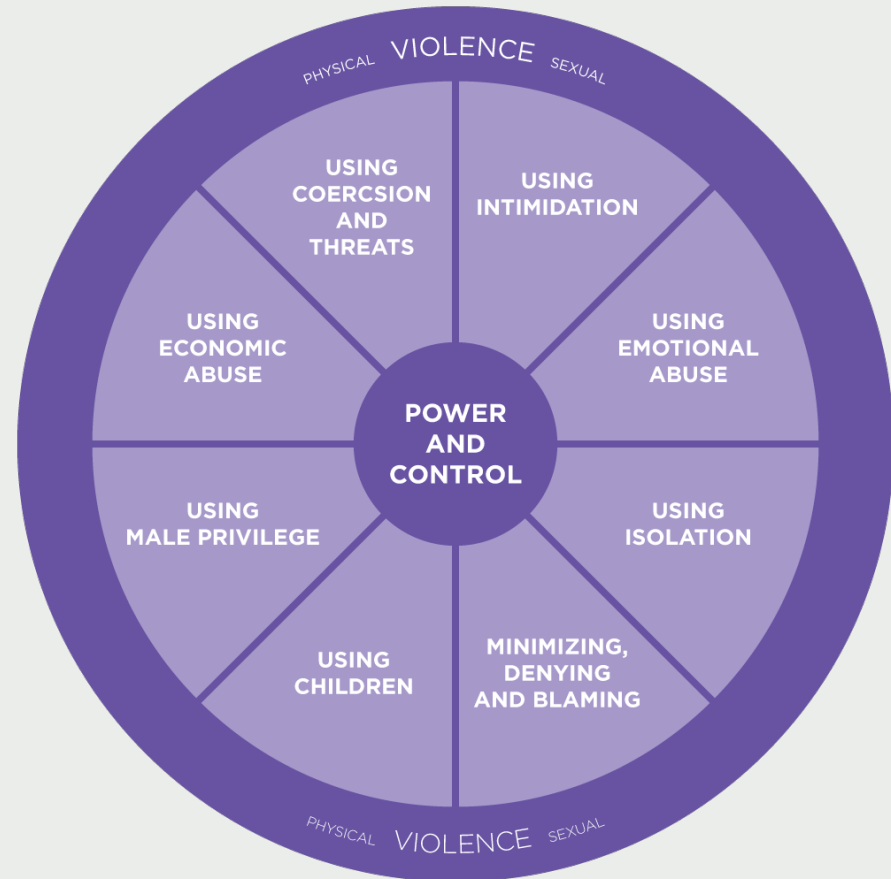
PHYSICAL VIOLENCE SEXUAL

USING COERCSION AND THREATS

USING INTIMIDATION

USING ECONOMIC ABUSE

USING EMOTIONAL ABUSE

POWER AND CONTROL

USING MALE PRIVILEGE

USING ISOLATION

USING CHILDREN

MINIMIZING, DENYING AND BLAMING

PHYSICAL VIOLENCE SEXUAL